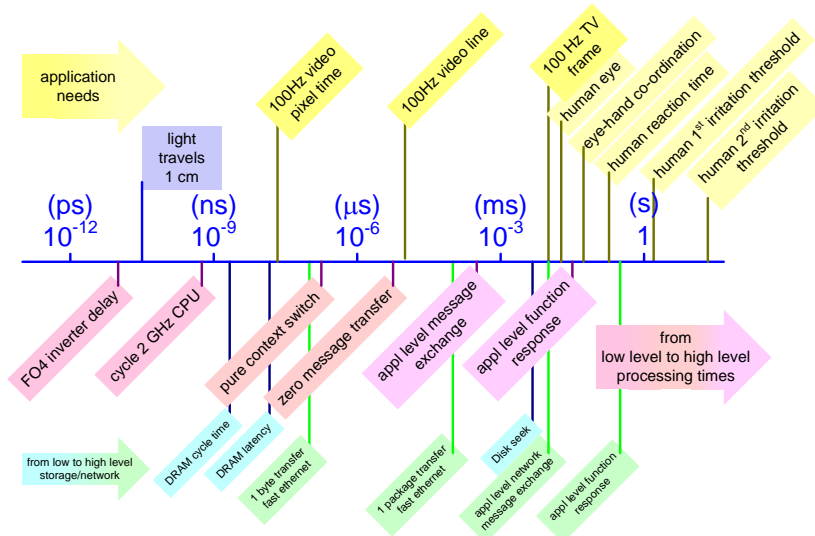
application needs

light travels 1 cm

100Hz video pixel time

100Hz video line

100 Hz TV frame

human eye

eye-hand co-ordination

human reaction time

human 1$^{st}$ irritation threshold

human 2$^{nd}$ irritation threshold

(ps) $10^{-12}$

(ns) $10^{-9}$

($\mu$s) $10^{-6}$

(ms) $10^{-3}$

(s) 1

FO4 inverter delay

cycle 2 GHz CPU

pure context switch

zero message transfer

appl level message exchange

appl level function response

from low level to high level processing times

from low to high level storage/network

DRAM cycle time

DRAM latency

1 byte transfer fast ethernet

1 package transfer fast ethernet

Disk seek

appl level network message exchange

appl level function response